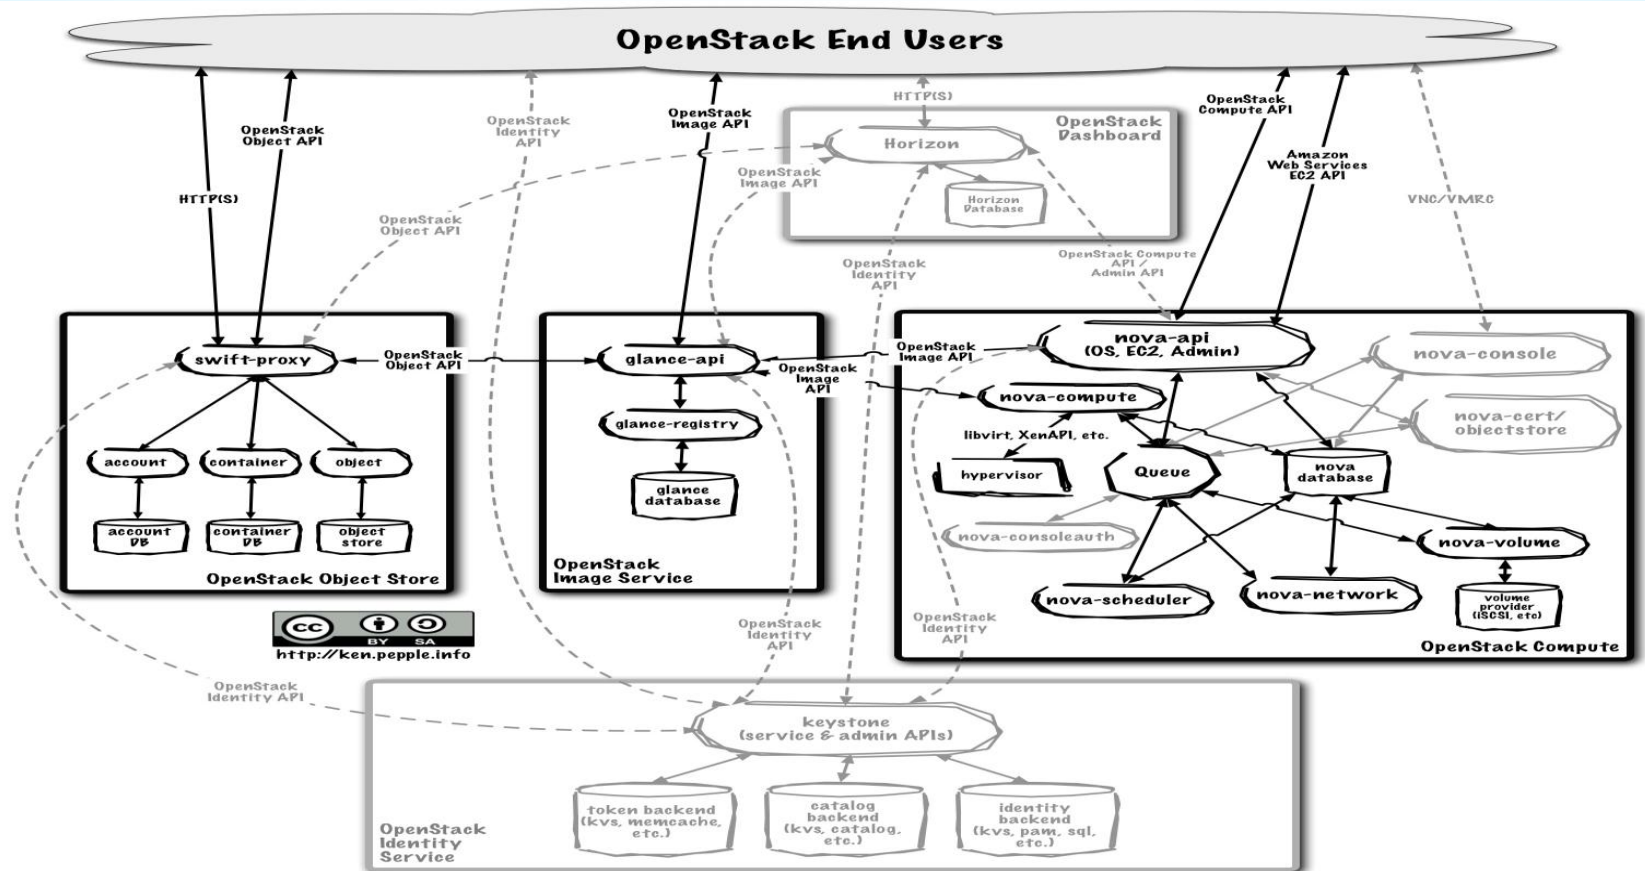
OpenStack End Users

HTTP(S)

OpenStack Object API

OpenStack Identity API

OpenStack Image API

HTTP(S)

OpenStack Dashboard

Horizon

Horizon Database

OpenStack Image API

OpenStack Object API

OpenStack Identity API

OpenStack Compute API

Amazon Web Services EC2 API

VNC/VMRC

OpenStack Compute API / Admin API

swift-proxy

OpenStack Object API

account

container

object

account DB

container DB

object store

OpenStack Object Store

glance-api

OpenStack Image API

glance-registry

glance database

OpenStack Image Service

OpenStack Image API

nova-api (OS, EC2, Admin)

nova-console

nova-compute

nova-cert/ objectstore

libvirt, XenAPI, etc.

hypervisor

Queue

nova database

nova-consoleauth

nova-volume

volume provider (iSCSI, etc)

nova-scheduler

nova-network

OpenStack Compute

cc BY SA

http://ken.pepple.info

OpenStack Identity API

OpenStack Identity API

OpenStack Identity API

keystone (service & admin APIs)

token backend (kvs, memcache, etc.)

catalog backend (kvs, catalog, etc.)

identity backend (kvs, pam, sql, etc.)

OpenStack Identity Service